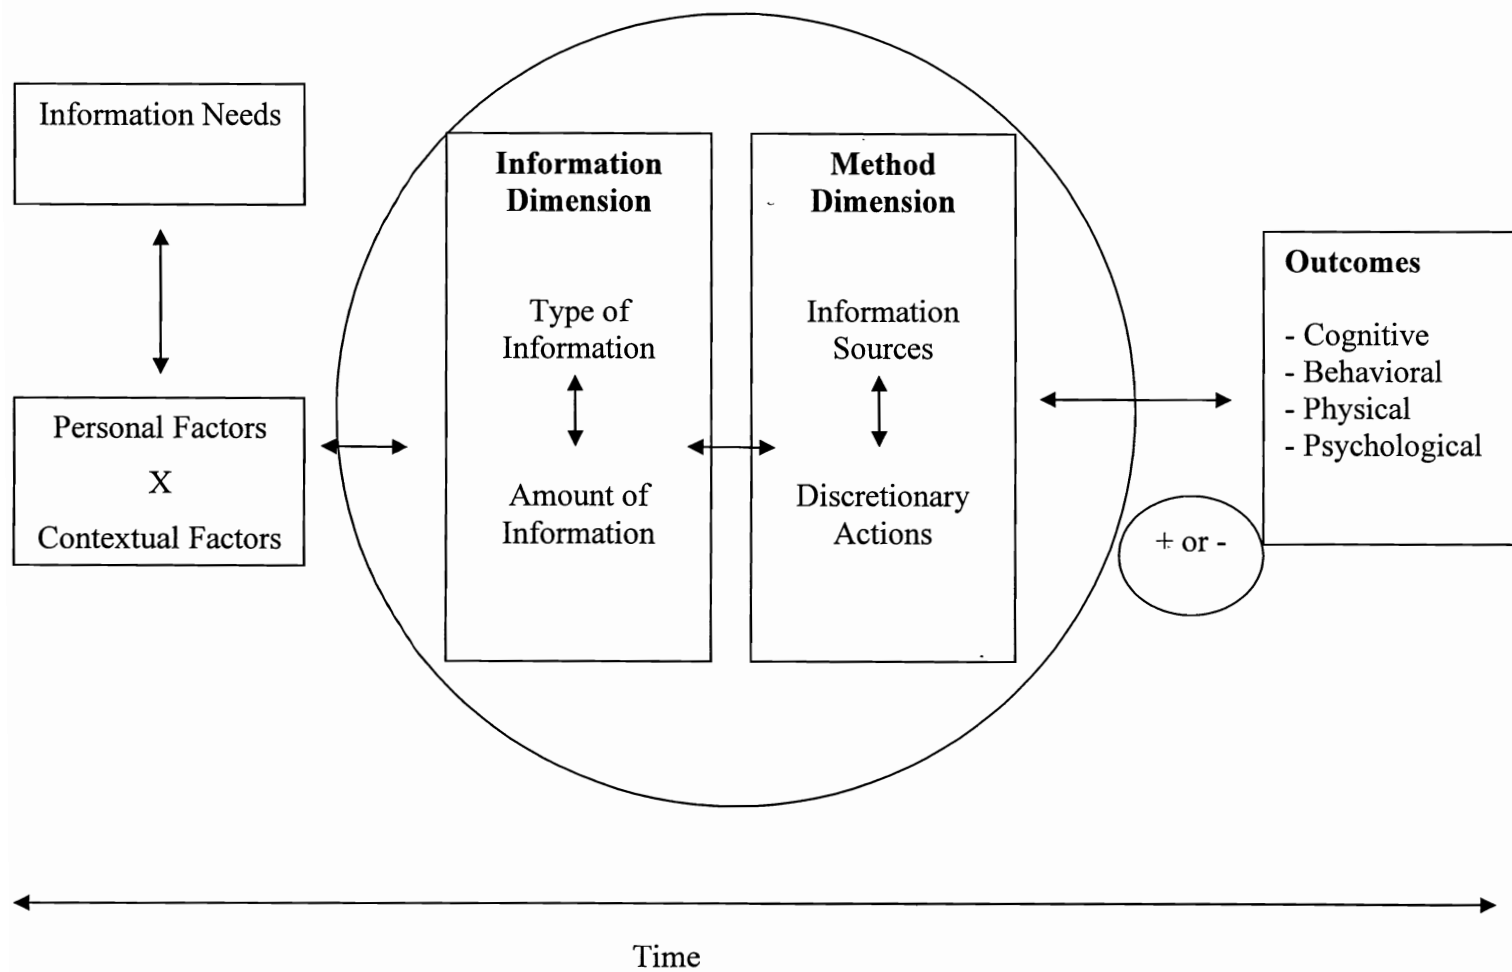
Information Needs

Personal Factors
X
Contextual Factors

**Information Dimension**

Type of Information

Amount of Information

**Method Dimension**

Information Sources

Discretionary Actions

**Outcomes**

- Cognitive
- Behavioral
- Physical
- Psychological

+ or -

Time